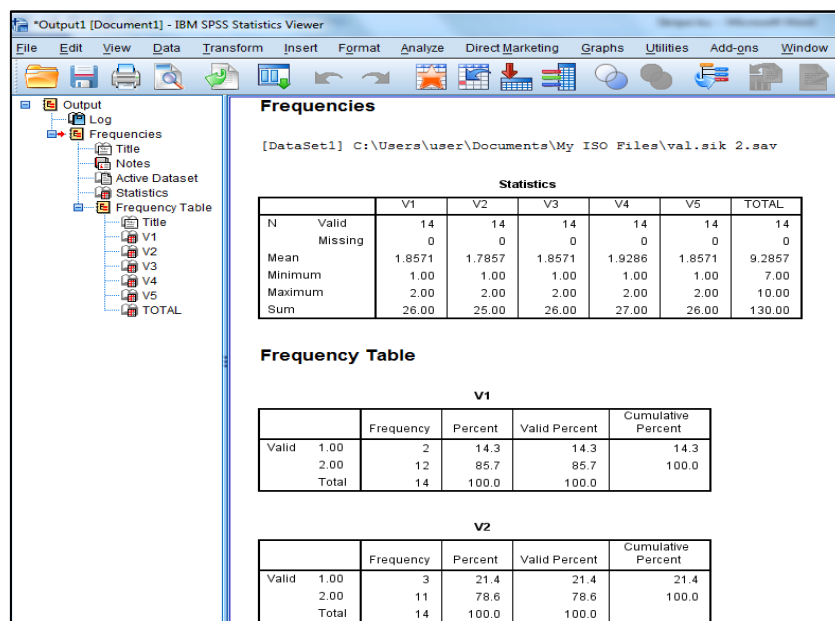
*Output1 [Document1] - IBM SPSS Statistics Viewer

File Edit View Data Transform Insert Format Analyze Direct Marketing Graphs Utilities Add-ons Window

Output
Log
Frequencies
Title
Notes
Active Dataset
Statistics
Frequency Table
Title
V1
V2
V3
V4
V5
TOTAL

Frequencies

[DataSet1] C:\Users\user\Documents\My ISO Files\val.sik 2.sav

Statistics

| | | V1 | V2 | V3 | V4 | V5 | TOTAL |
|---|---|---|---|---|---|---|---|
| N | Valid | 14 | 14 | 14 | 14 | 14 | 14 |
| | Missing | 0 | 0 | 0 | 0 | 0 | 0 |
| Mean | | 1.8571 | 1.7857 | 1.8571 | 1.9286 | 1.8571 | 9.2857 |
| Minimum | | 1.00 | 1.00 | 1.00 | 1.00 | 1.00 | 7.00 |
| Maximum | | 2.00 | 2.00 | 2.00 | 2.00 | 2.00 | 10.00 |
| Sum | | 26.00 | 25.00 | 26.00 | 27.00 | 26.00 | 130.00 |

Frequency Table

V1

| | | Frequency | Percent | Valid Percent | Cumulative Percent |
|---|---|---|---|---|---|
| Valid | 1.00 | 2 | 14.3 | 14.3 | 14.3 |
| | 2.00 | 12 | 85.7 | 85.7 | 100.0 |
| | Total | 14 | 100.0 | 100.0 | |

V2

| | | Frequency | Percent | Valid Percent | Cumulative Percent |
|---|---|---|---|---|---|
| Valid | 1.00 | 3 | 21.4 | 21.4 | 21.4 |
| | 2.00 | 11 | 78.6 | 78.6 | 100.0 |
| | Total | 14 | 100.0 | 100.0 | |